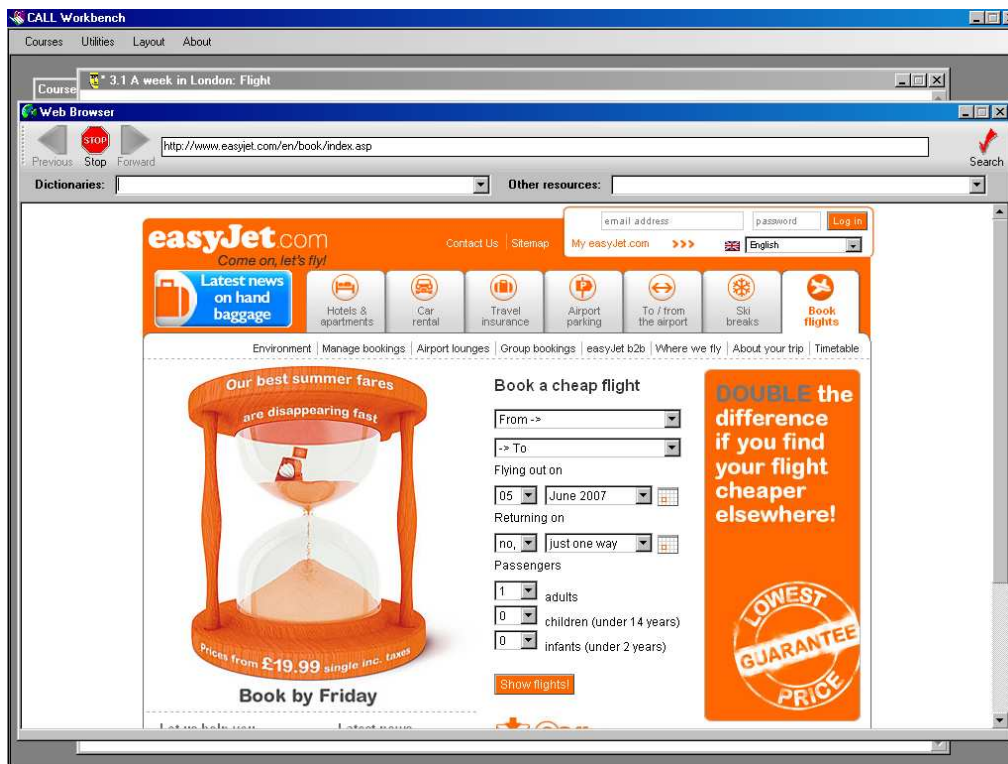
CALL Workbench

Courses Utilities Layout About

Course

* 3.1 A week in London: Flight

Web Browser

STOP

Previous Stop Forward

http://www.easyjet.com/en/book/index.asp

Search

Dictionaries:

Other resources:

easyJet.com

Come on, let's fly!

Contact Us | Sitemap

email address

password

Log in

My easyJet.com >>>

English

Latest news on hand baggage

Hotels & apartments

Car rental

Travel insurance

Airport parking

To / from the airport

Ski breaks

Book flights

Environment | Manage bookings | Airport lounges | Group bookings | easyJet b2b | Where we fly | About your trip | Timetable

Our best summer fares are disappearing fast

Prices from £19.99 single inc. taxes

Book by Friday

Book a cheap flight

From ->

-> To

Flying out on

05

June 2007

Returning on

no,

just one way

Passengers

1 adults

0 children (under 14 years)

0 infants (under 2 years)

Show flights!

DOUBLE the difference if you find your flight cheaper elsewhere!

LOWEST GUARANTEE PRICE

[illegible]